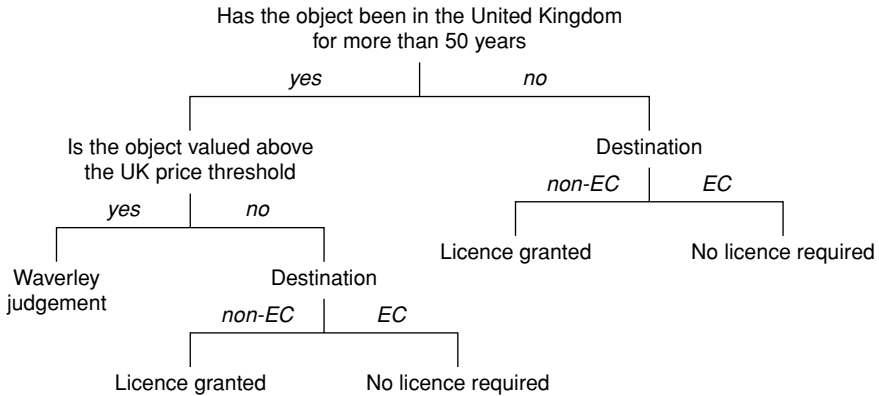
Has the object been in the United Kingdom for more than 50 years

yes

no

Is the object valued above the UK price threshold

yes

no

Waverley judgement

Destination

non-EC

EC

Licence granted

No licence required

Destination

non-EC

EC

Licence granted

No licence required